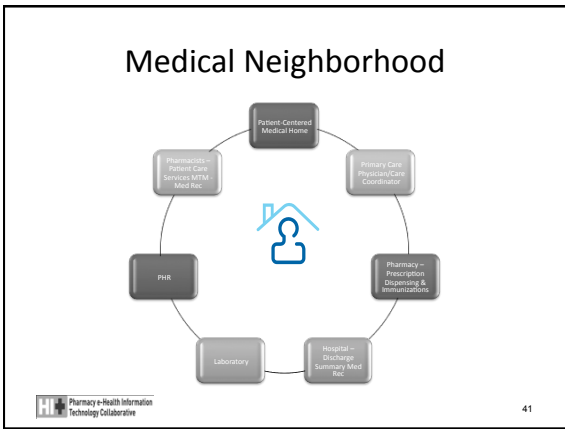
Medical Neighborhood

Patient-Centered Medical Home

Primary Care Physician/Care Coordinator

Pharmacy – Prescription Dispensing & Immunizations

Hospital – Discharge Summary Med Rec

Laboratory

PHR

Pharmacists – Patient Care Services MTM - Med Rec

Pharmacy e-Health Information Technology Collaborative

41